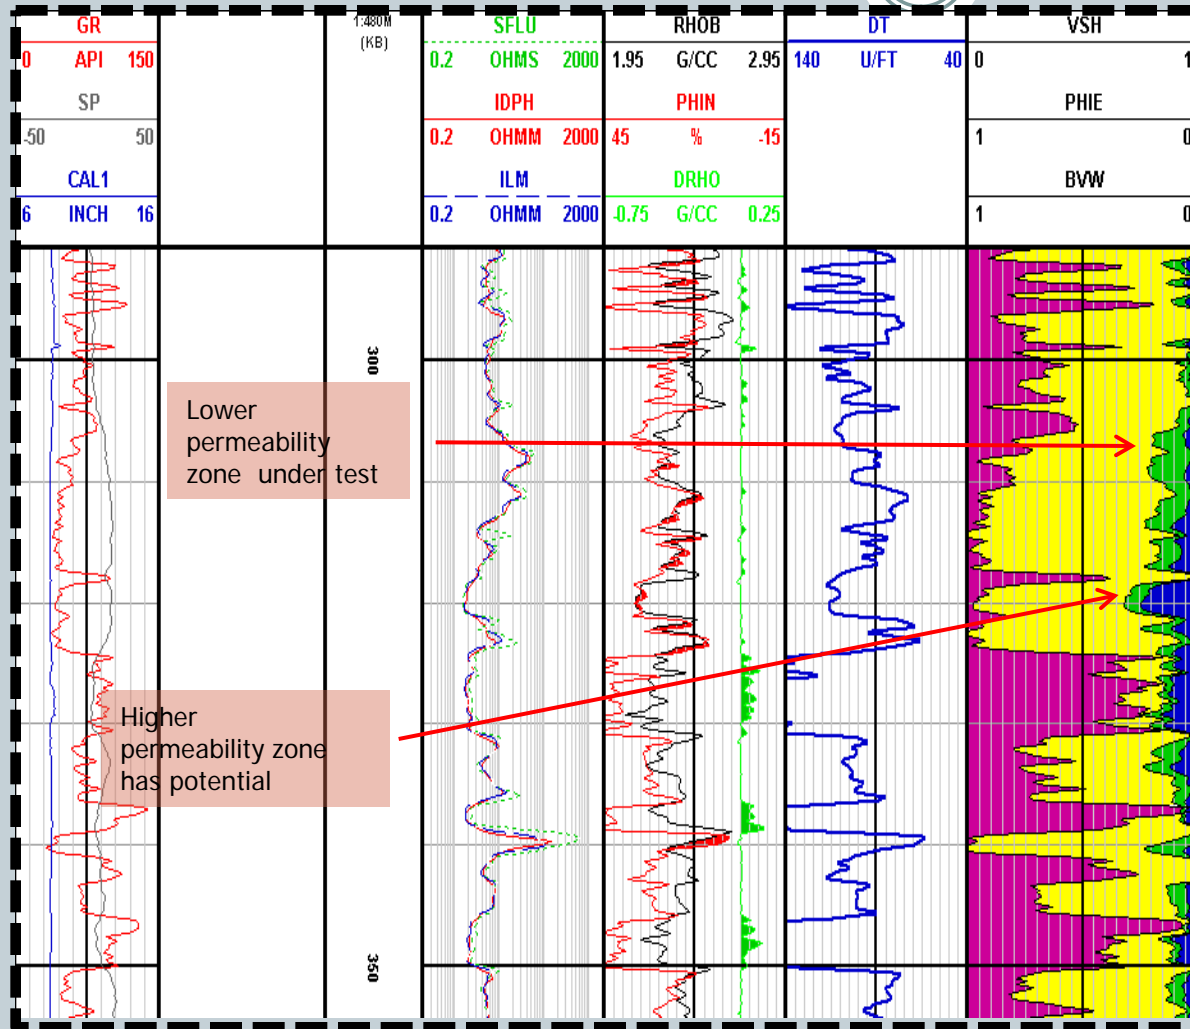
| GR | | 1:480M (KB) | SFLU | RHOB | DT | VSH |
|---|---|---|---|---|---|---|
| 0 API 150 | | | 0.2 OHMS 2000 | 1.95 G/CC 2.95 | 140 U/FT 40 | 0 1 |
| SP | | | IDPH | PHIN | | PHIE |
| -50 50 | | | 0.2 OHMM 2000 | 45 % -15 | | 1 0 |
| CAL1 | | | ILM | DRHO | | BVW |
| 6 INCH 16 | | | 0.2 OHMM 2000 | -0.75 G/CC 0.25 | | 1 0 |

300

Lower permeability zone under test

Higher permeability zone has potential

350